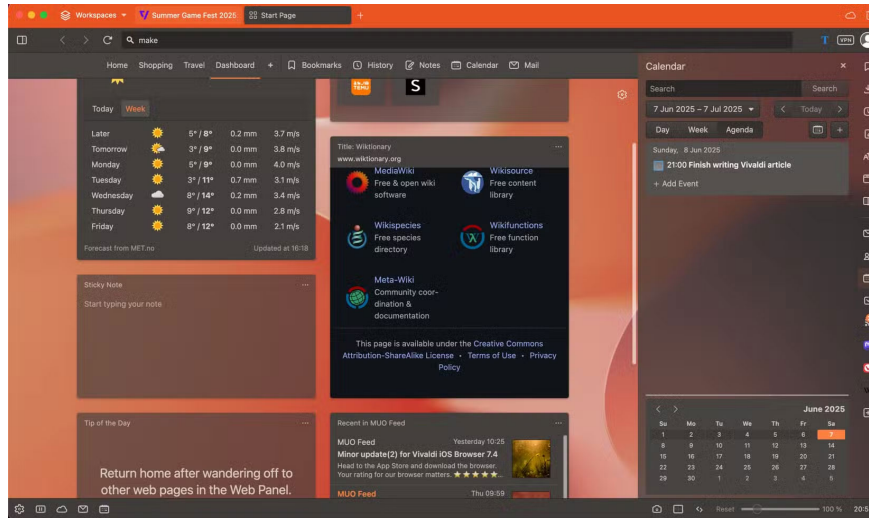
Workspaces
Summer Game Fest 2025
Start Page
make
VPN
Home Shopping Travel Dashboard + Bookmarks History Notes Calendar Mail

Today Week

| | | | | |
|---|---|---|---|---|
| Later | | 5° / 8° | 0.2 mm | 3.7 m/s |
| Tomorrow | | 3° / 9° | 0.0 mm | 3.8 m/s |
| Monday | | 5° / 9° | 0.0 mm | 4.0 m/s |
| Tuesday | | 3° / 11° | 0.7 mm | 3.1 m/s |
| Wednesday | | 8° / 14° | 0.2 mm | 3.4 m/s |
| Thursday | | 9° / 12° | 0.0 mm | 2.8 m/s |
| Friday | | 8° / 12° | 0.0 mm | 2.1 m/s |

Forecast from MET.no
Updated at 16:18

Sticky Note
Start typing your note

Tip of the Day
Return home after wandering off to other web pages in the Web Panel.

TEMU
S

Title: Wiktionary
www.wiktionary.org
MediaWiki
Free & open wiki software
Wikisource
Free content library
Wikispecies
Free species directory
Wikifunctions
Free function library
Meta-Wiki
Community coordination & documentation
This page is available under the Creative Commons Attribution-ShareAlike License • Terms of Use • Privacy Policy

Recent in MUO Feed
MUO Feed
Yesterday 10:25
Minor update(2) for Vivaldi iOS Browser 7.4
Head to the App Store and download the browser. Your rating for our browser matters. ★★★★★...
MUO Feed
Thu 09:59

Calendar
Search
Search
7 Jun 2025 – 7 Jul 2025
Today
Day Week Agenda
Sunday, 8 Jun 2025
21:00 Finish writing Vivaldi article
+ Add Event

June 2025
| Su | Mo | Tu | We | Th | Fr | Sa |
|---|---|---|---|---|---|---|
| 1 | 2 | 3 | 4 | 5 | 6 | 7 |
| 8 | 9 | 10 | 11 | 12 | 13 | 14 |
| 15 | 16 | 17 | 18 | 19 | 20 | 21 |
| 22 | 23 | 24 | 25 | 26 | 27 | 28 |
| 29 | 30 | 1 | 2 | 3 | 4 | 5 |

Reset
100 %
20:5